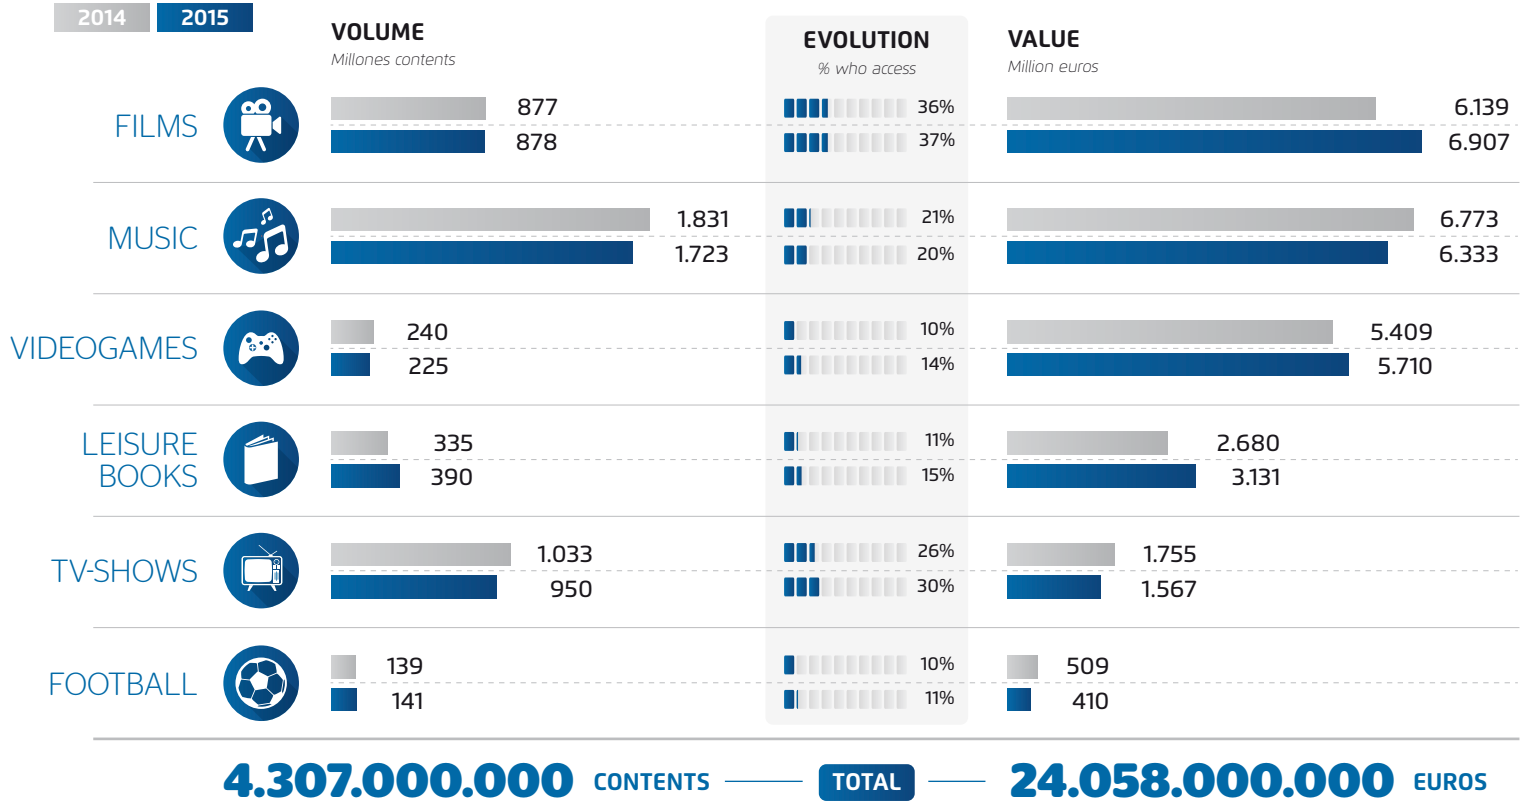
2014 2015

| | VOLUME Millones contents | EVOLUTION % who access | VALUE Million euros |
|---|---|---|---|
| FILMS | 877 | 36% | 6.139 |
| | 878 | 37% | 6.907 |
| MUSIC | 1.831 | 21% | 6.773 |
| | 1.723 | 20% | 6.333 |
| VIDEOGAMES | 240 | 10% | 5.409 |
| | 225 | 14% | 5.710 |
| LEISURE BOOKS | 335 | 11% | 2.680 |
| | 390 | 15% | 3.131 |
| TV-SHOWS | 1.033 | 26% | 1.755 |
| | 950 | 30% | 1.567 |
| FOOTBALL | 139 | 10% | 509 |
| | 141 | 11% | 410 |

4.307.000.000 CONTENTS TOTAL 24.058.000.000 EUROS